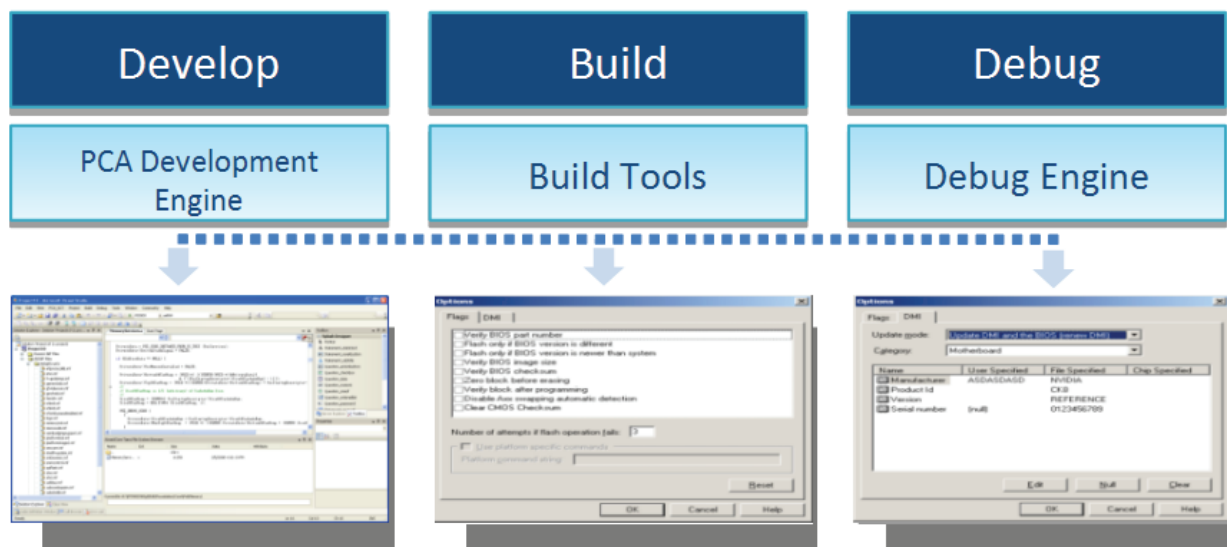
Develop

Build

Debug

PCA Development Engine

Build Tools

Debug Engine

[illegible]

Options

Flags DMI

Verify BIOS part number
Flash only if BIOS version is different
Flash only if BIOS version is newer than system
Verify BIOS image size
Verify BIOS checksum
Zero block before erasing
Verify block after programming
Disable Asx swapping automatic detection
Clear CMOS Checksum

Number of attempts if flash operation fails: 3

Use platform specific commands

Platform command string:

Reset

OK Cancel Help

Options

Flags DMI

Update mode: Update DMI and the BIOS (renew DMI)

Category: Motherboard

| Name | User Specified | File Specified | Chip Specified |
|---|---|---|---|
| Manufacturer | ASDASDASD | NVIDIA | |
| Product Id | | CK8 | |
| Version | | REFERENCE | |
| Serial number | (null) | 0123456789 | |

Edit Null Clear

OK Cancel Help